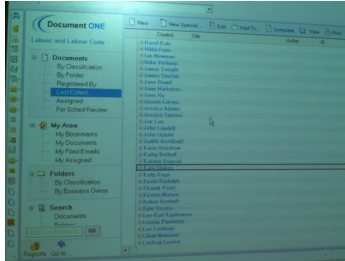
Document ONE

Labour and Labour Code

Documents
By Classification
By Folder
Registered By
Last Edited
Assigned
For Sched Review

My Area
My Bookmarks
My Documents
My Filed Emails
My Assigned

Folders
By Classification
By Business Owner

Search
Documents

Reports
Go

New
New Special
Edit
Mail To
Compare
View
Print

Created
Title
Author

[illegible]